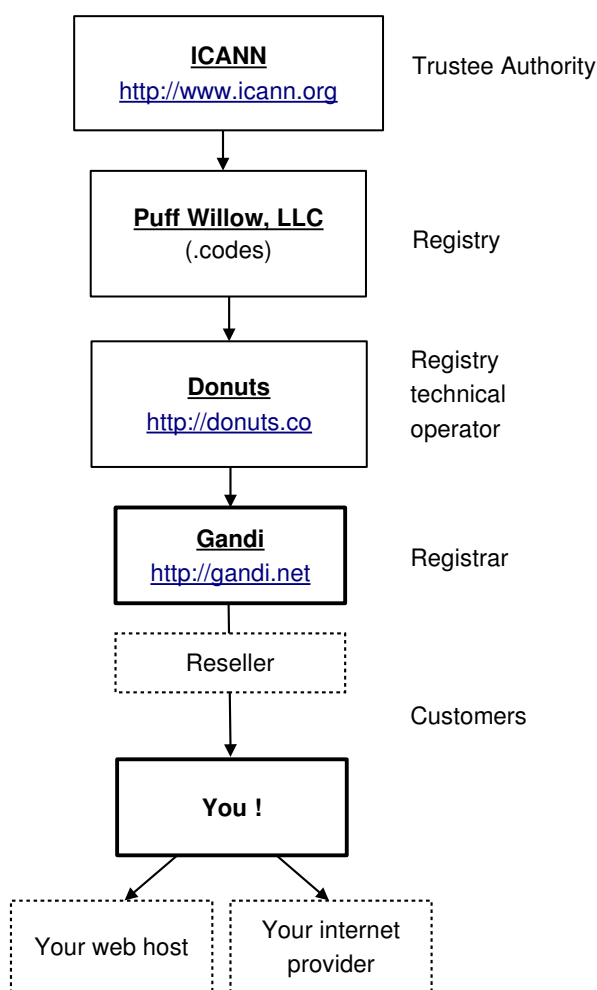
ICANN
http://www.icann.org

Trustee Authority

Puff Willow, LLC
(.codes)

Registry

Donuts
http://donuts.co

Registry technical operator

Gandi
http://gandi.net

Registrar

Reseller

Customers

You !

Your web host

Your internet provider